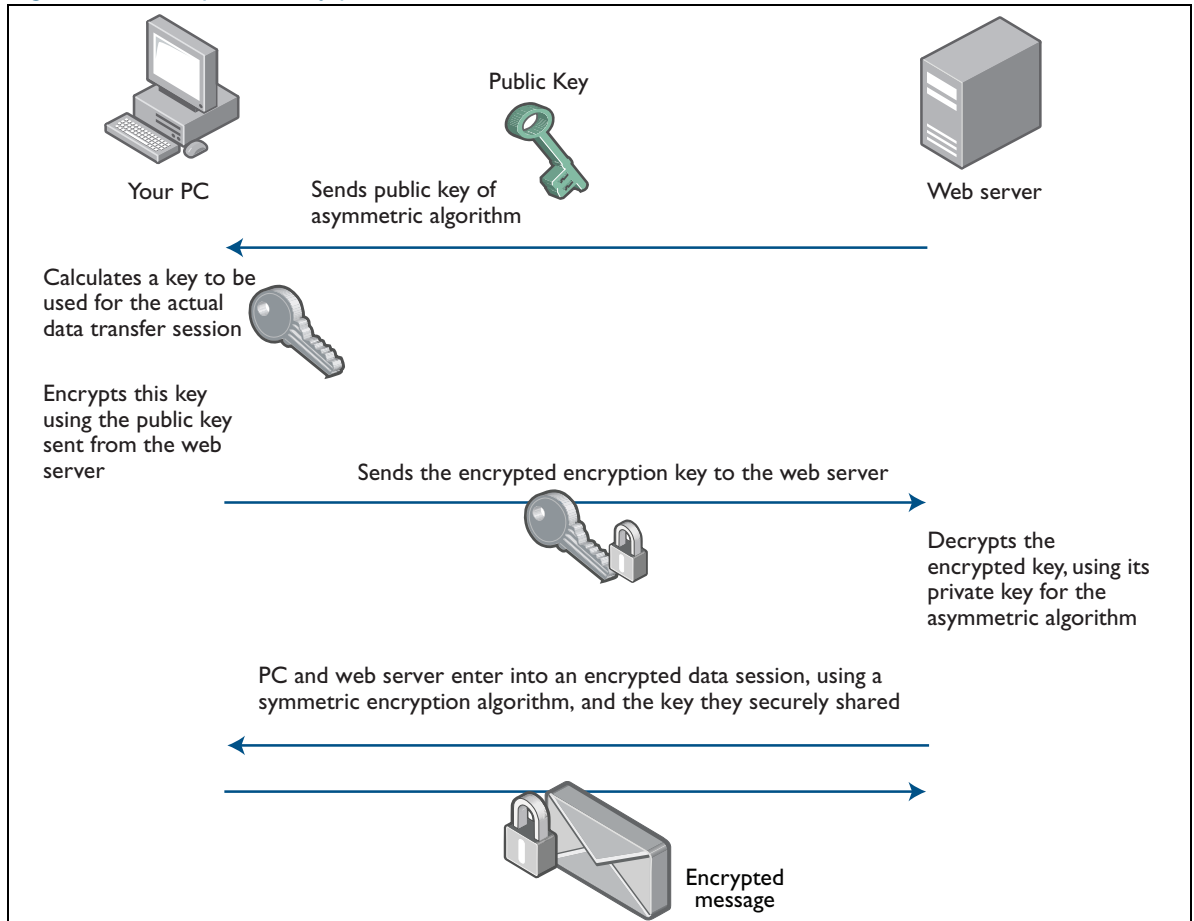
Public Key

Your PC

Sends public key of asymmetric algorithm

Web server

Calculates a key to be used for the actual data transfer session

Encrypts this key using the public key sent from the web server

Sends the encrypted encryption key to the web server

Decrypts the encrypted key, using its private key for the asymmetric algorithm

PC and web server enter into an encrypted data session, using a symmetric encryption algorithm, and the key they securely shared

Encrypted message